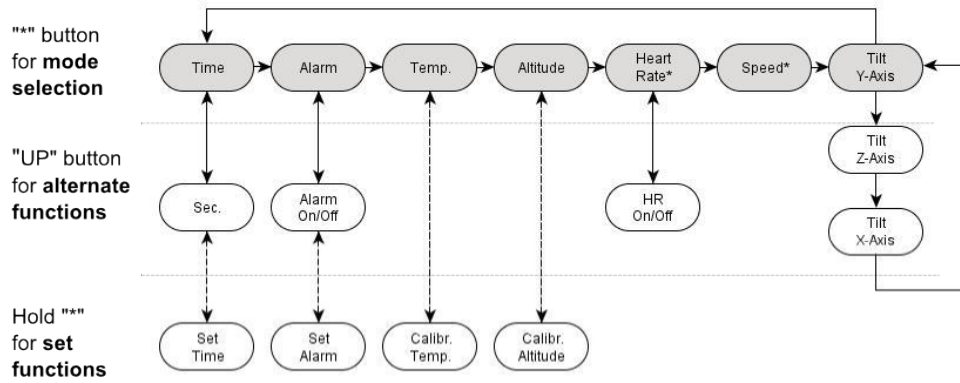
"*" button for **mode selection**

Time

Alarm

Temp.

Altitude

Heart Rate*

Speed*

Tilt Y-Axis

"UP" button for **alternate functions**

Sec.

Alarm On/Off

HR On/Off

Tilt Z-Axis

Tilt X-Axis

Hold "*" for **set functions**

Set Time

Set Alarm

Calibr. Temp.

Calibr. Altitude